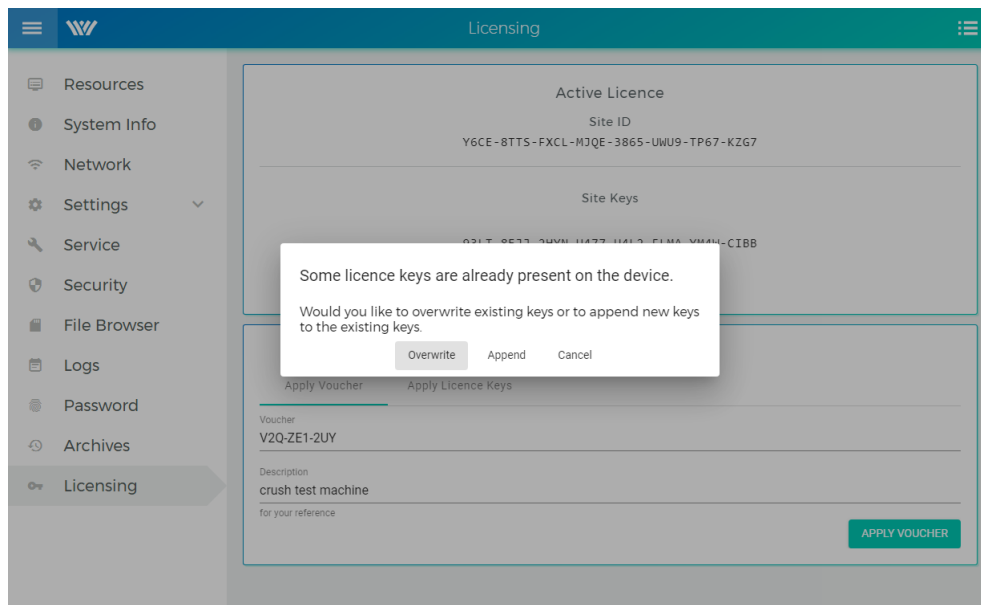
Licensing

Resources
System Info
Network
Settings
Service
Security
File Browser
Logs
Password
Archives
Licensing

Active Licence
Site ID
Y6CE-8TTS-FXCL-MJQE-3865-UWU9-TP67-KZG7

Site Keys
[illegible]

Some licence keys are already present on the device.

Would you like to overwrite existing keys or to append new keys to the existing keys.

Overwrite Append Cancel

Apply Voucher Apply Licence Keys

Voucher
V2Q-ZE1-2UY

Description
crush test machine
for your reference

APPLY VOUCHER